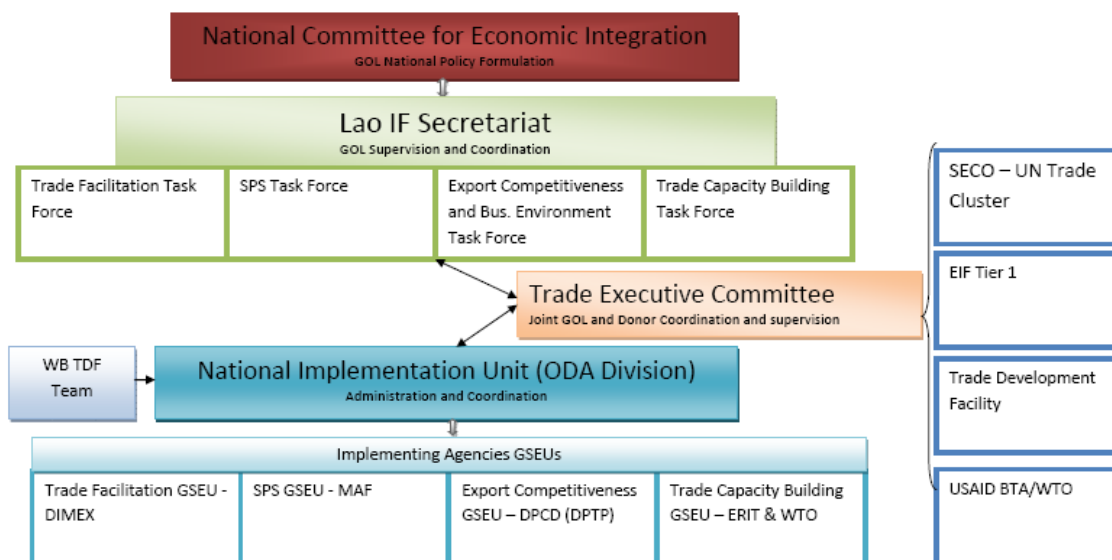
National Committee for Economic Integration
GOL National Policy Formulation

Lao IF Secretariat
GOL Supervision and Coordination

Trade Facilitation Task Force

SPS Task Force

Export Competitiveness and Bus. Environment Task Force

Trade Capacity Building Task Force

Trade Executive Committee
Joint GOL and Donor Coordination and supervision

WB TDF Team

National Implementation Unit (ODA Division)
Administration and Coordination

Implementing Agencies GSEUs

Trade Facilitation GSEU - DIMEX

SPS GSEU - MAF

Export Competitiveness GSEU – DPCD (DPTP)

Trade Capacity Building GSEU – ERIT & WTO

SECO – UN Trade Cluster

EIF Tier 1

Trade Development Facility

USAID BTA/WTO